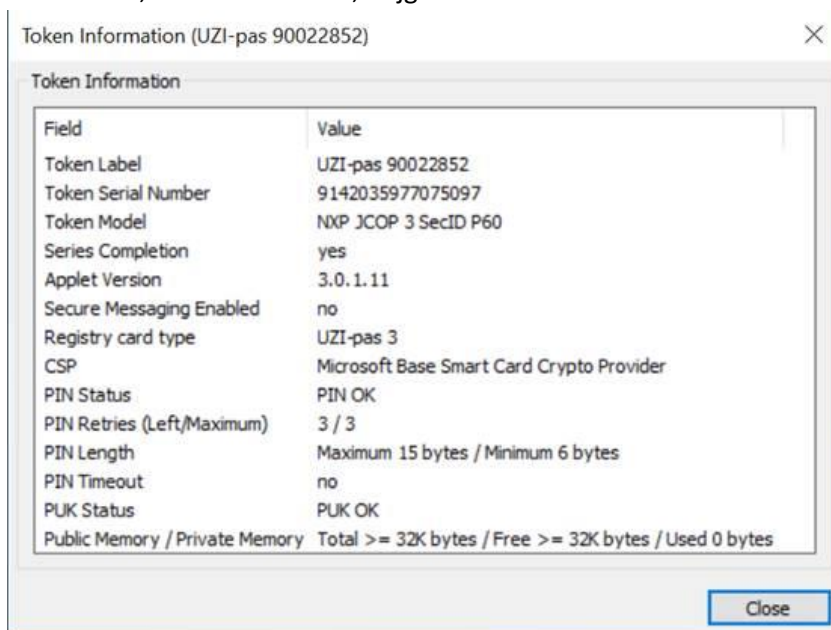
Token Information (UZI-pas 90022852)

×

Token Information

| Field | Value |
|---|---|
| Token Label | UZI-pas 90022852 |
| Token Serial Number | 9142035977075097 |
| Token Model | NXP JCOP 3 SecID P60 |
| Series Completion | yes |
| Applet Version | 3.0.1.11 |
| Secure Messaging Enabled | no |
| Registry card type | UZI-pas 3 |
| CSP | Microsoft Base Smart Card Crypto Provider |
| PIN Status | PIN OK |
| PIN Retries (Left/Maximum) | 3 / 3 |
| PIN Length | Maximum 15 bytes / Minimum 6 bytes |
| PIN Timeout | no |
| PUK Status | PUK OK |
| Public Memory / Private Memory | Total >= 32K bytes / Free >= 32K bytes / Used 0 bytes |

Close